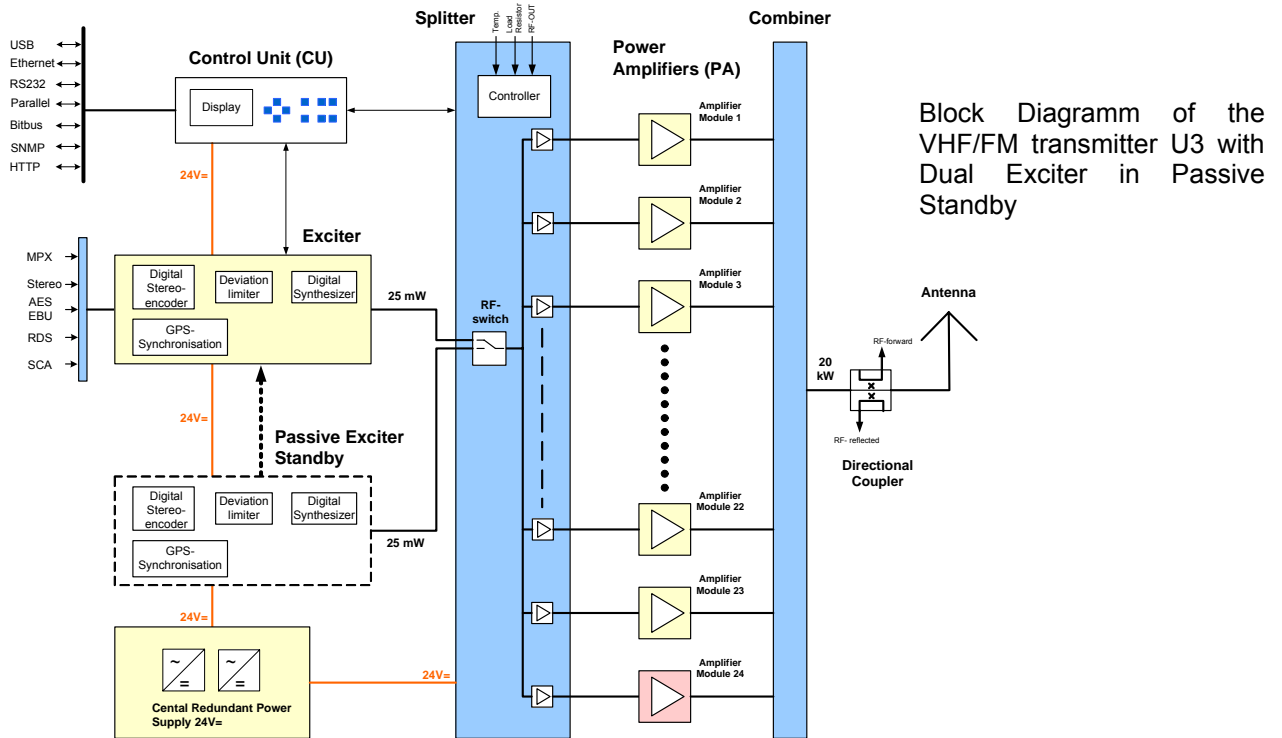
Splitter

Temp.
Load Resistor
RF-OUT

Combiner

Power Amplifiers (PA)

Control Unit (CU)

Display

USB
Ethernet
RS232
Parallel
Bitbus
SNMP
HTTP

Controller

Amplifier Module 1

Amplifier Module 2

Amplifier Module 3

Block Diagramm of the VHF/FM transmitter U3 with Dual Exciter in Passive Standby

24V=

Exciter

MPX
Stereo
AES EBU
RDS
SCA

Digital Stereo-encoder

Deviation limiter

Digital Synthesizer

GPS-Synchronisation

25 mW

RF-switch

Antenna

RF-forward

20 kW

RF- reflected

Directional Coupler

24V=

Passive Exciter Standby

Digital Stereo-encoder

Deviation limiter

Digital Synthesizer

GPS-Synchronisation

25 mW

Amplifier Module 22

Amplifier Module 23

24V=

24V=

Amplifier Module 24

Cental Redundant Power Supply 24V=